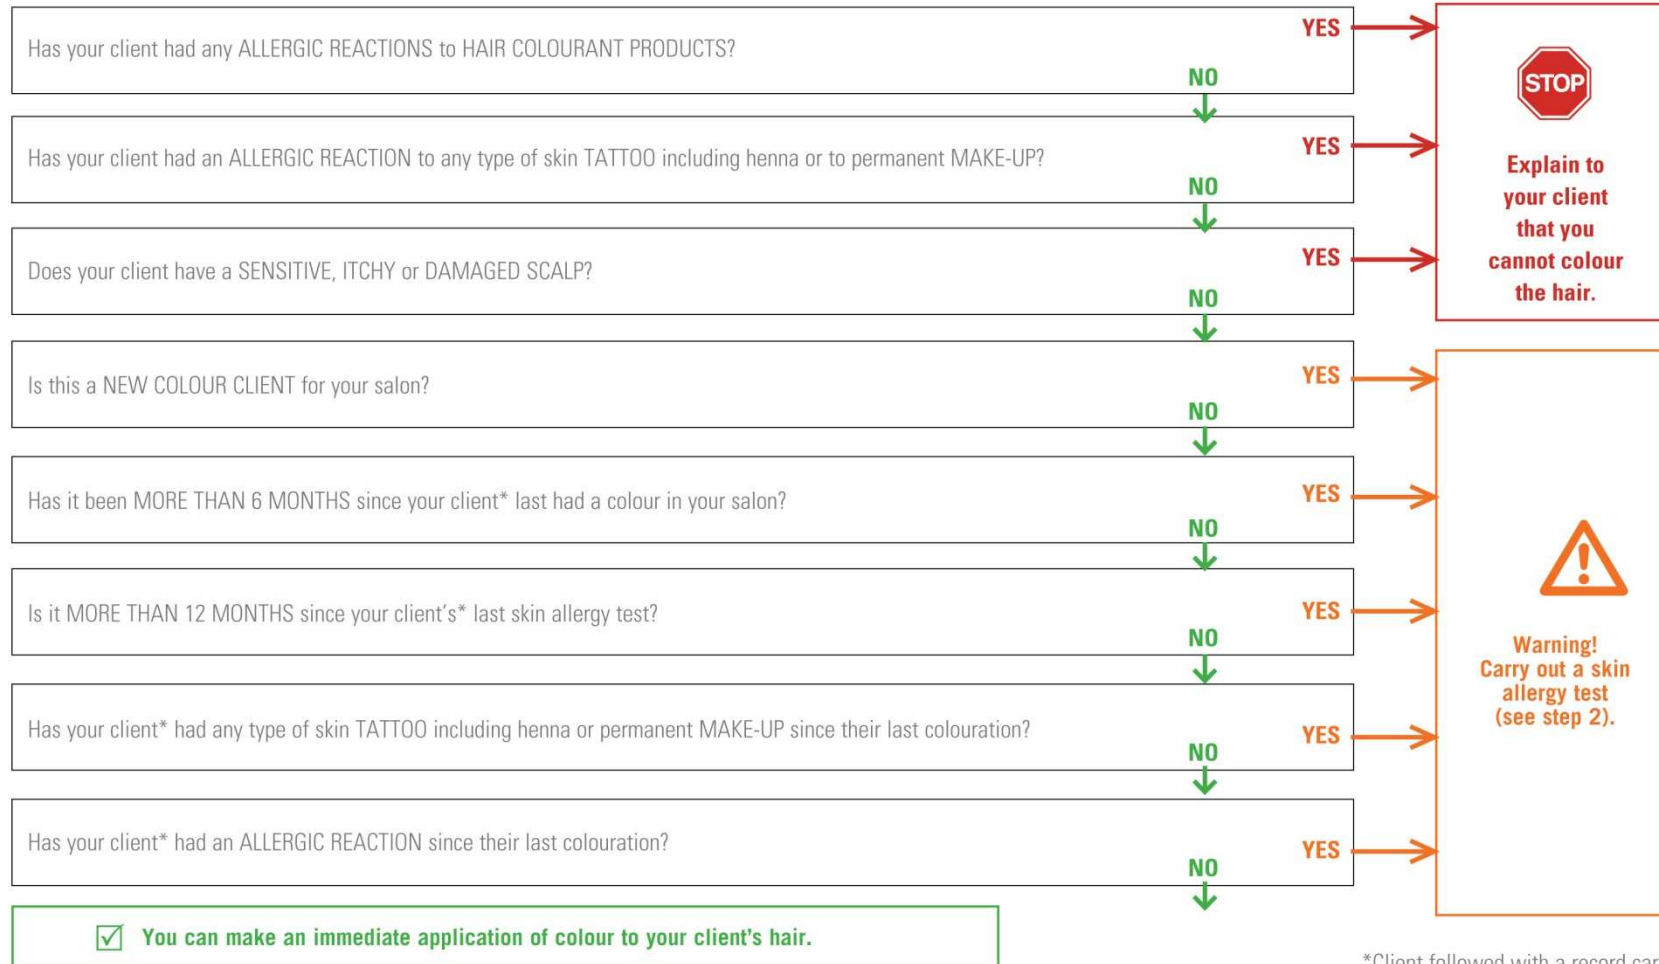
Has your client had any ALLERGIC REACTIONS to HAIR COLOURANT PRODUCTS?
YES
NO

Has your client had an ALLERGIC REACTION to any type of skin TATTOO including henna or to permanent MAKE-UP?
YES
NO

Does your client have a SENSITIVE, ITCHY or DAMAGED SCALP?
YES
NO

STOP

Explain to your client that you cannot colour the hair.

Is this a NEW COLOUR CLIENT for your salon?
YES
NO

Has it been MORE THAN 6 MONTHS since your client* last had a colour in your salon?
YES
NO

Is it MORE THAN 12 MONTHS since your client's* last skin allergy test?
YES
NO

Has your client* had any type of skin TATTOO including henna or permanent MAKE-UP since their last colouration?
YES
NO

Has your client* had an ALLERGIC REACTION since their last colouration?
YES
NO

Warning! Carry out a skin allergy test (see step 2).

You can make an immediate application of colour to your client's hair.

*Client followed with a record car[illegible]